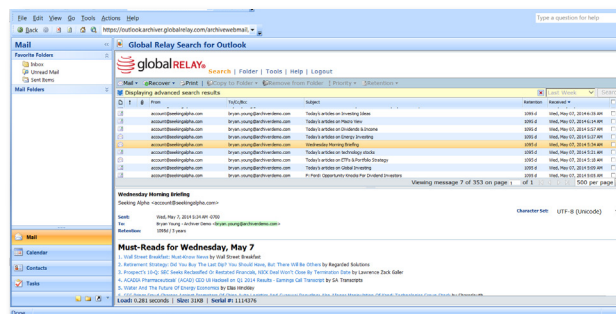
File Edit View Go Tools Actions Help
Type a question for help
Back
https://outlook.archiver.globalrelay.com/archivewebmail.

Mail
Favorite Folders
Inbox
Unread Mail
Sent Items
Mail Folders

Global Relay Search for Outlook

globalrelay
Search | Folder | Tools | Help | Logout

Mail | Recover | Print | Copy to Folder | Remove from Folder | Priority | Retention
Displaying advanced search results
Last Week

| From | To/Cc/Bcc | Subject | Retention | Received |
|---|---|---|---|---|
| account@seekingalpha.com | bryan.young@archivedemo.com | Today's articles on Investing Ideas | 1095 d | Wed, May 07, 2014 6:35 AM |
| account@seekingalpha.com | bryan.young@archivedemo.com | Today's articles on Macro View | 1095 d | Wed, May 07, 2014 6:14 AM |
| account@seekingalpha.com | bryan.young@archivedemo.com | Today's articles on Dividends & Income | 1095 d | Wed, May 07, 2014 5:57 AM |
| account@seekingalpha.com | bryan.young@archivedemo.com | Today's articles on Energy Investing | 1095 d | Wed, May 07, 2014 5:37 AM |
| account@seekingalpha.com | bryan.young@archivedemo.com | Wednesday Morning Briefing | 1095 d | Wed, May 07, 2014 5:34 AM |
| account@seekingalpha.com | bryan.young@archivedemo.com | Today's articles on technology stocks | 1095 d | Wed, May 07, 2014 5:31 AM |
| account@seekingalpha.com | bryan.young@archivedemo.com | Today's articles on ETFs & Portfolio Strategy | 1095 d | Wed, May 07, 2014 5:10 AM |
| account@seekingalpha.com | bryan.young@archivedemo.com | Today's articles on Global Investing | 1095 d | Wed, May 07, 2014 5:09 AM |
| account@seekingalpha.com | bryan.young@archivedemo.com | Fi Fonds Opportunity Knocks For Dividend Investors | 1095 d | Wed, May 07, 2014 5:03 AM |

Viewing message 7 of 353 on page 1 of 1    500 per page

Wednesday Morning Briefing
Seeking Alpha <account@seekingalpha.com>

Sent: Wed, May 7, 2014 5:34 AM -0700
To: Bryan Young - Archived Demo <bryan.young@archivedemo.com>
Retention: 1095d / 3 years

Character Set: UTF-8 (Unicode)

Must-Reads for Wednesday, May 7
1. Wall Street Breakfast: Must-Know News by Wall Street Breakfast
2. Retirement Strategy: Did You Buy The Last Dip? You Should Have, But There Will Be Others by Regarded Solutions
3. Prospect's 10-Q: SEC Seeks Reclassified Or Restated Financials, NIKE Deal Won't Close By Termination Date by Lawrence Zack Geller
4. ACADIA Pharmaceuticals' (ACAD) CEO Uli Hacksell on Q1 2014 Results - Earnings Call Transcript by SA Transcripts
5. Value And The Future Of Energy Economics by Elias Hinckley
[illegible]

Mail
Calendar
Contacts
Tasks

Load: 0.281 seconds | Size: 31KB | Serial #: 1114376
Done